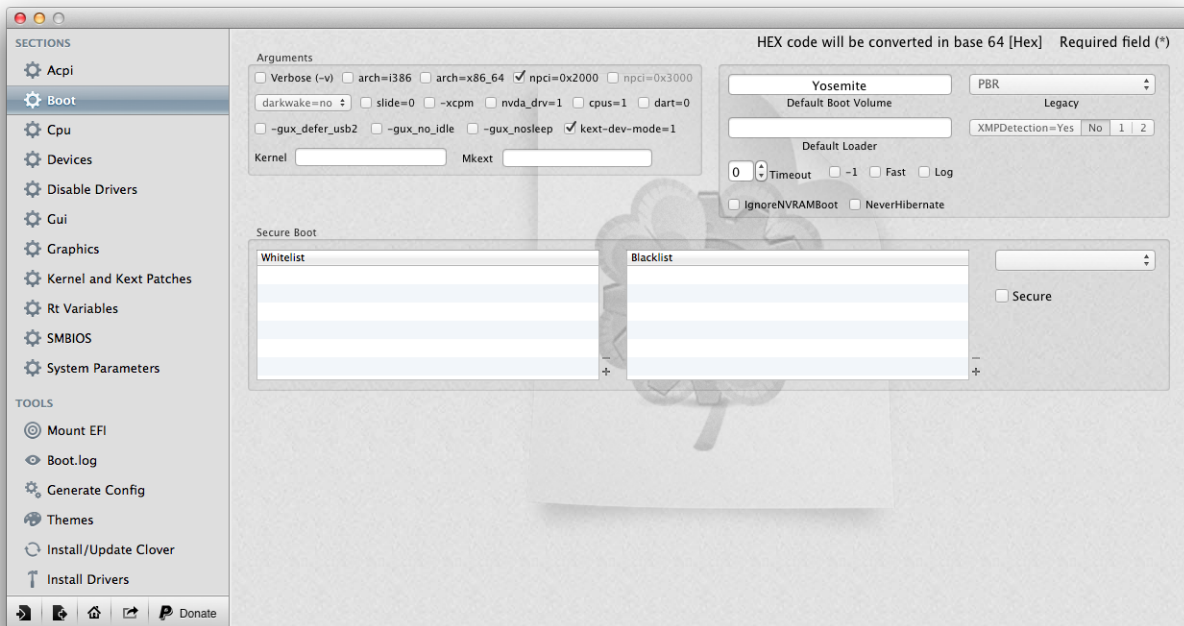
SECTIONS
Acpi
Boot
Cpu
Devices
Disable Drivers
Gui
Graphics
Kernel and Kext Patches
Rt Variables
SMBIOS
System Parameters
TOOLS
Mount EFI
Boot.log
Generate Config
Themes
Install/Update Clover
Install Drivers
Donate

HEX code will be converted in base 64 [Hex] Required field (*)

Arguments
Verbose (-v) arch=i386 arch=x86_64 npci=0x2000 npci=0x3000
darkwake=no slide=0 -xcpm nvda_drv=1 cpus=1 dart=0
-gux_defer_usb2 -gux_no_idle -gux_nosleep kext-dev-mode=1
Kernel Mkext

Yosemite
Default Boot Volume
PBR
Legacy
Default Loader
XMPDetection=Yes No 1 2
0 Timeout -1 Fast Log
IgnoreNVRAMBoot NeverHibernate

Secure Boot
Whitelist
Blacklist
Secure